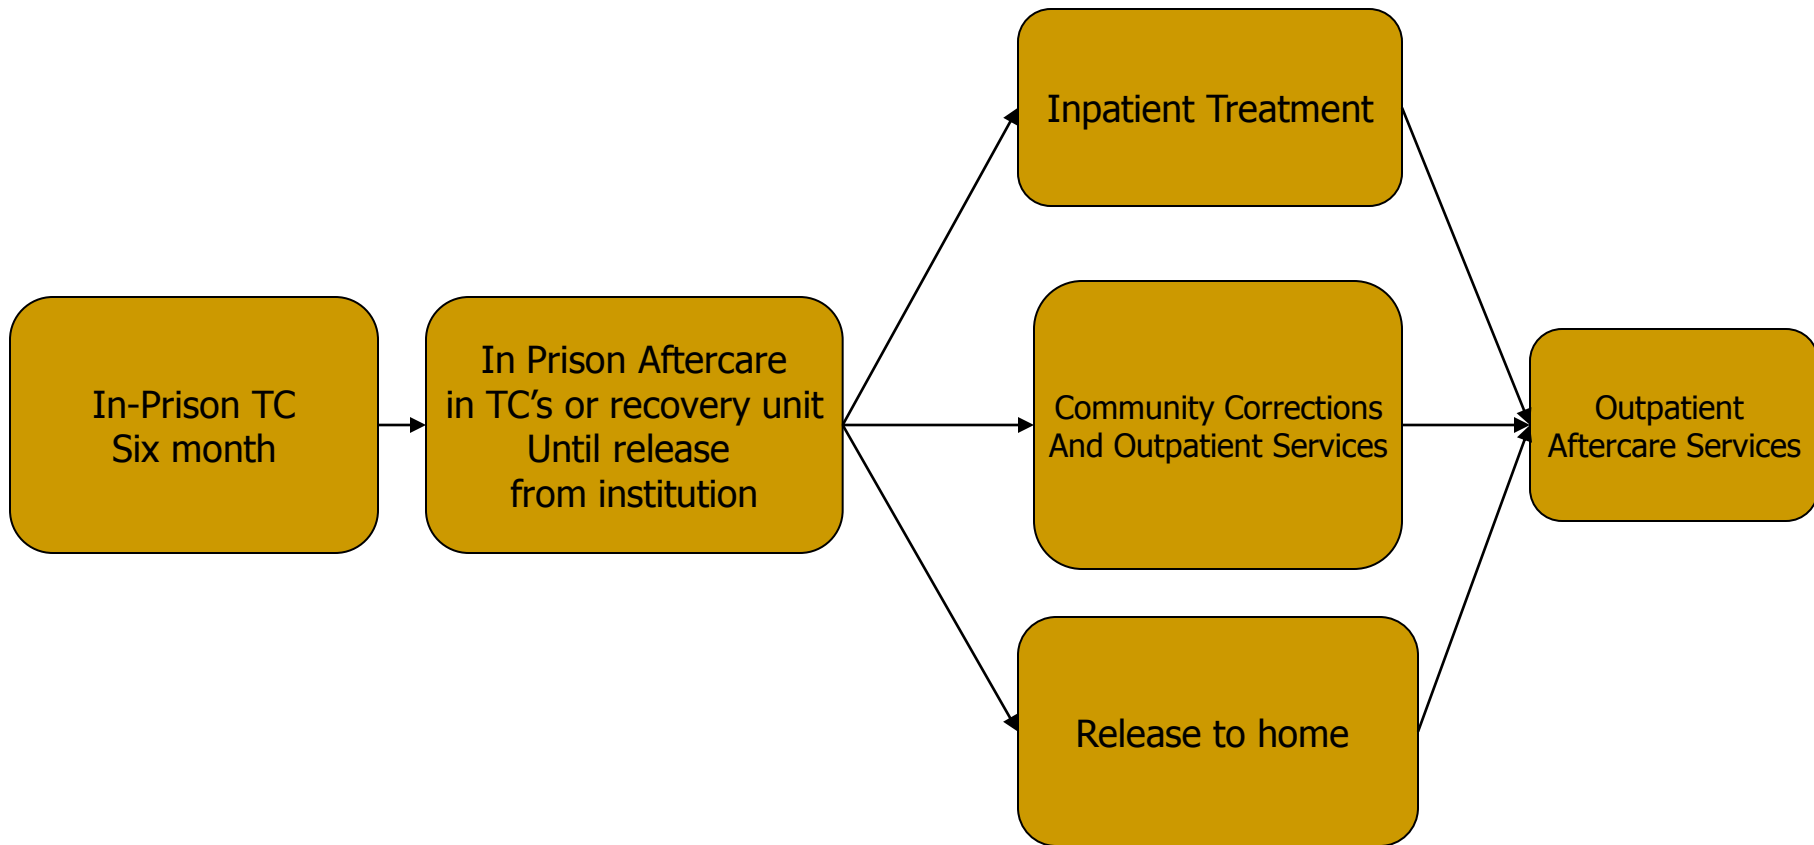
In-Prison TC
Six month

In Prison Aftercare
in TC's or recovery unit
Until release
from institution

Inpatient Treatment

Community Corrections
And Outpatient Services

Release to home

Outpatient
Aftercare Services